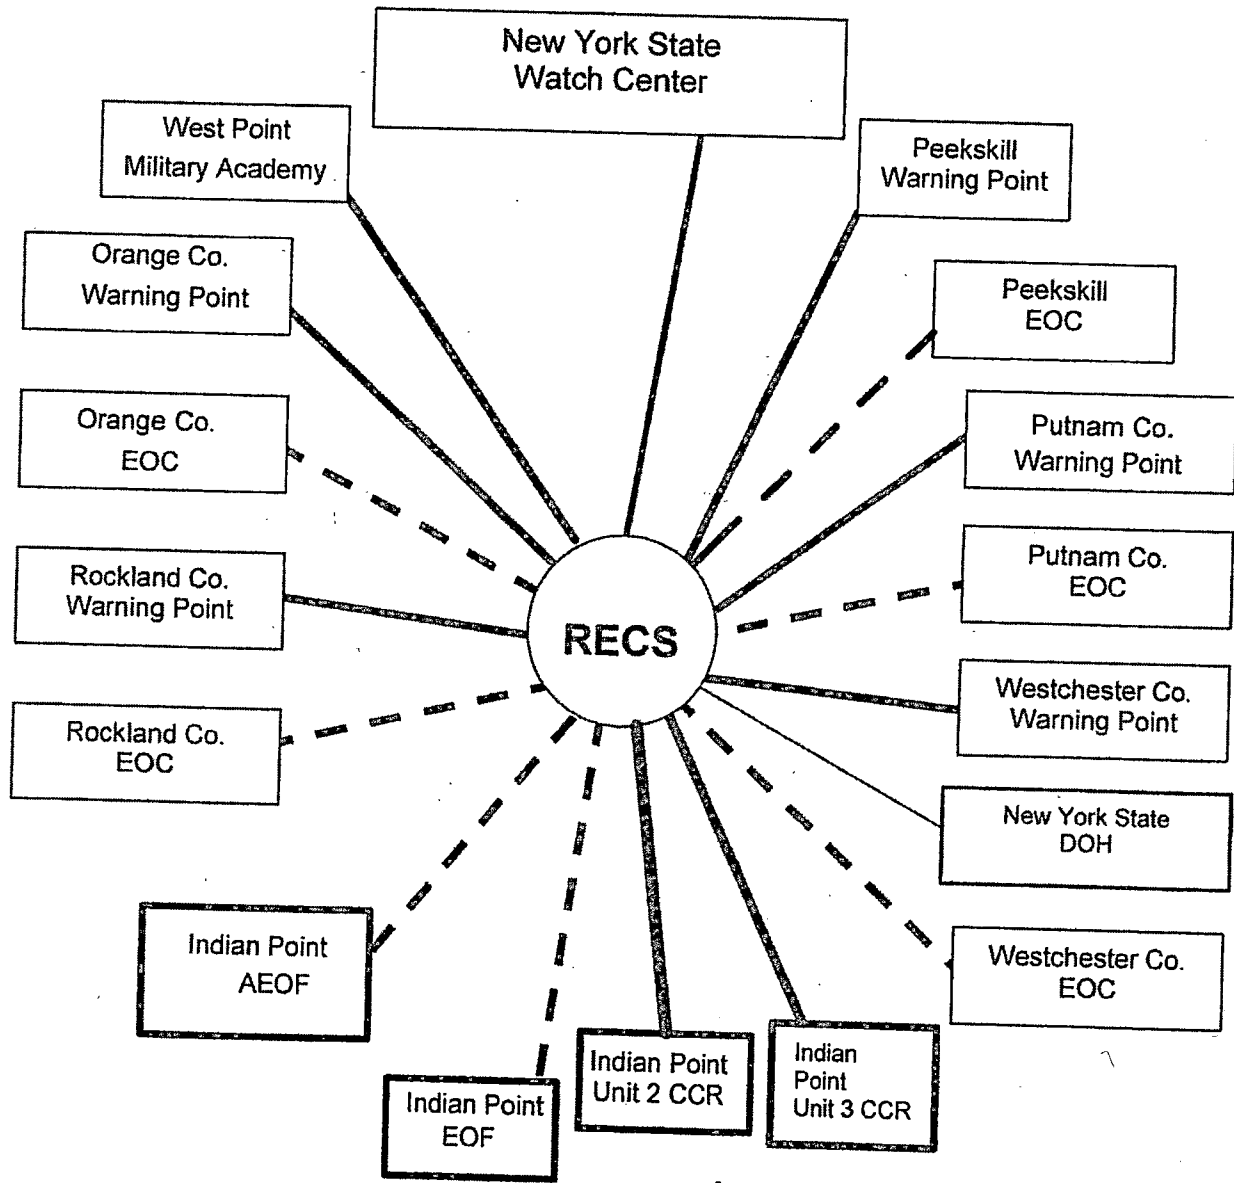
New York State Watch Center

West Point Military Academy

Peekskill Warning Point

Orange Co. Warning Point

Peekskill EOC

Orange Co. EOC

Putnam Co. Warning Point

Rockland Co. Warning Point

RECS

Putnam Co. EOC

Westchester Co. Warning Point

Rockland Co. EOC

New York State DOH

Indian Point AEOF

Westchester Co. EOC

Indian Point Unit 2 CCR

Indian Point Unit 3 CCR

Indian Point EOF